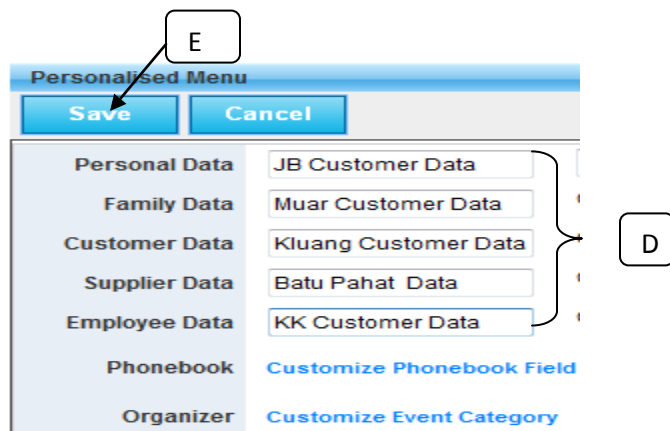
E

Personalised Menu

Save Cancel

Personal Data JB Customer Data

Family Data Muar Customer Data

Customer Data Kluang Customer Data

Supplier Data Batu Pahat Data

Employee Data KK Customer Data

D

Phonebook Customize Phonebook Field

Organizer Customize Event Category